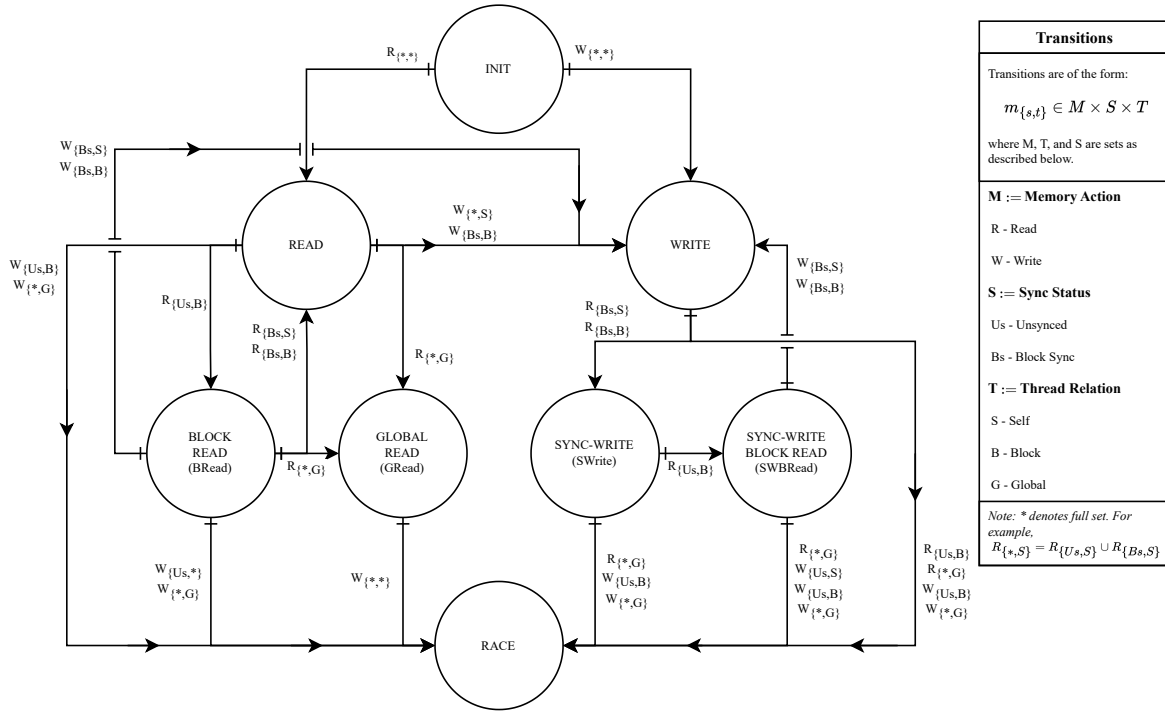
INIT

$R_{\{*,*\}}$

$W_{\{*,*\}}$

$W_{\{Bs,S\}}$
$W_{\{Bs,B\}}$

READ

$W_{\{*,S\}}$
$W_{\{Bs,B\}}$

WRITE

$W_{\{Us,B\}}$
$W_{\{*,G\}}$

$R_{\{Us,B\}}$

$R_{\{Bs,S\}}$
$R_{\{Bs,B\}}$

$R_{\{*,G\}}$

$W_{\{Bs,S\}}$
$W_{\{Bs,B\}}$

$R_{\{Bs,S\}}$
$R_{\{Bs,B\}}$

BLOCK READ (BRead)

$R_{\{*,G\}}$

GLOBAL READ (GRead)

SYNC-WRITE (SWrite)

$R_{\{Us,B\}}$

SYNC-WRITE BLOCK READ (SWBRead)

$W_{\{Us,*\}}$
$W_{\{*,G\}}$

$W_{\{*,*\}}$

$R_{\{*,G\}}$
$W_{\{Us,B\}}$
$W_{\{*,G\}}$

$R_{\{*,G\}}$
$W_{\{Us,S\}}$
$W_{\{Us,B\}}$
$W_{\{*,G\}}$

$R_{\{Us,B\}}$
$R_{\{*,G\}}$
$W_{\{Us,B\}}$
$W_{\{*,G\}}$

RACE

Transitions

Transitions are of the form:

$m_{\{s,t\}} \in M \times S \times T$

where M, T, and S are sets as described below.

M := Memory Action

R - Read

W - Write

S := Sync Status

Us - Unsynced

Bs - Block Sync

T := Thread Relation

S - Self

B - Block

G - Global

Note: * denotes full set. For example,
$R_{\{*,S\}} = R_{\{Us,S\}} \cup R_{\{Bs,S\}}$